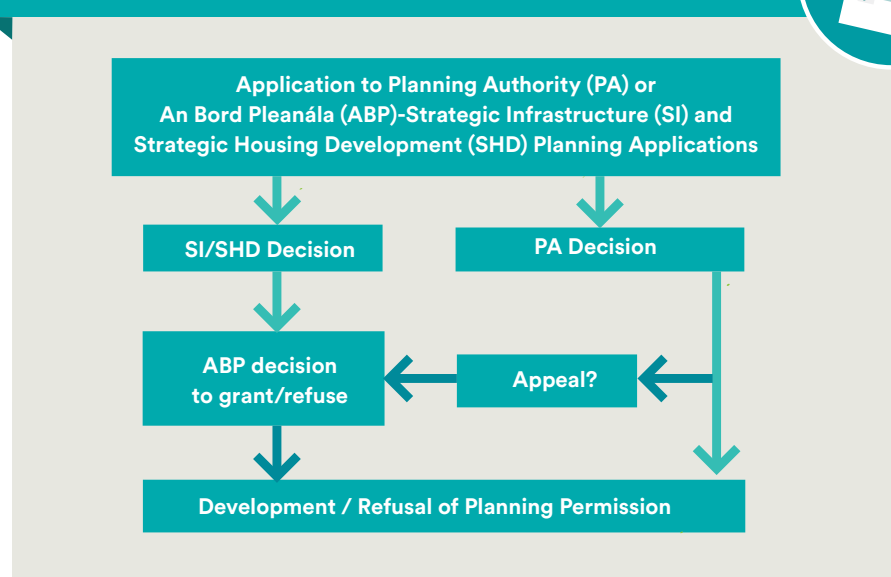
Application to Planning Authority (PA) or An Bord Pleanála (ABP)-Strategic Infrastructure (SI) and Strategic Housing Development (SHD) Planning Applications

SI/SHD Decision

PA Decision

ABP decision to grant/refuse

Appeal?

Development / Refusal of Planning Permission